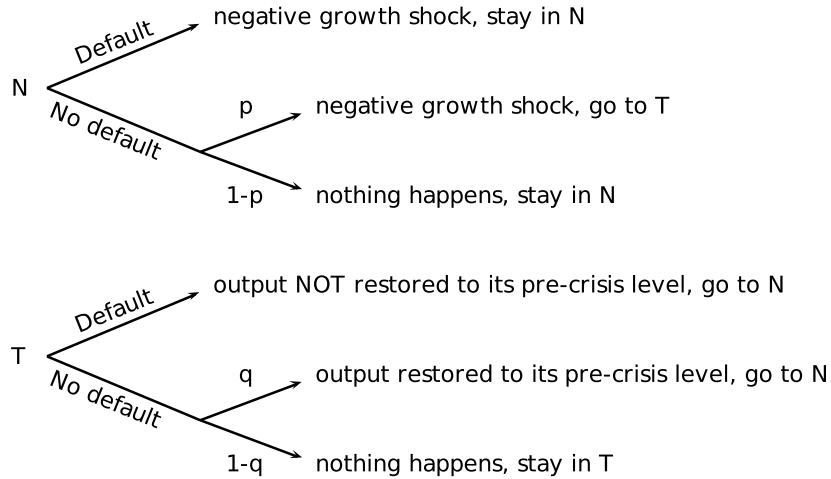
N

Default

negative growth shock, stay in N

No default

p

negative growth shock, go to T

1-p

nothing happens, stay in N

T

Default

output NOT restored to its pre-crisis level, go to N

No default

q

output restored to its pre-crisis level, go to N

1-q

nothing happens, stay in T